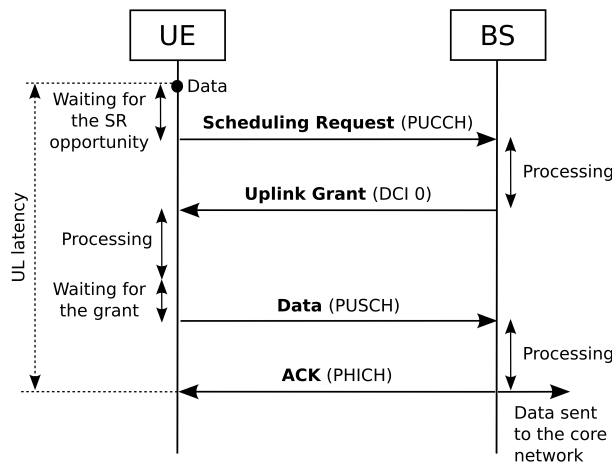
UE

BS

Data

Waiting for the SR opportunity

**Scheduling Request** (PUCCH)

Processing

UL latency

**Uplink Grant** (DCI 0)

Processing

Waiting for the grant

**Data** (PUSCH)

Processing

**ACK** (PHICH)

Data sent to the core network